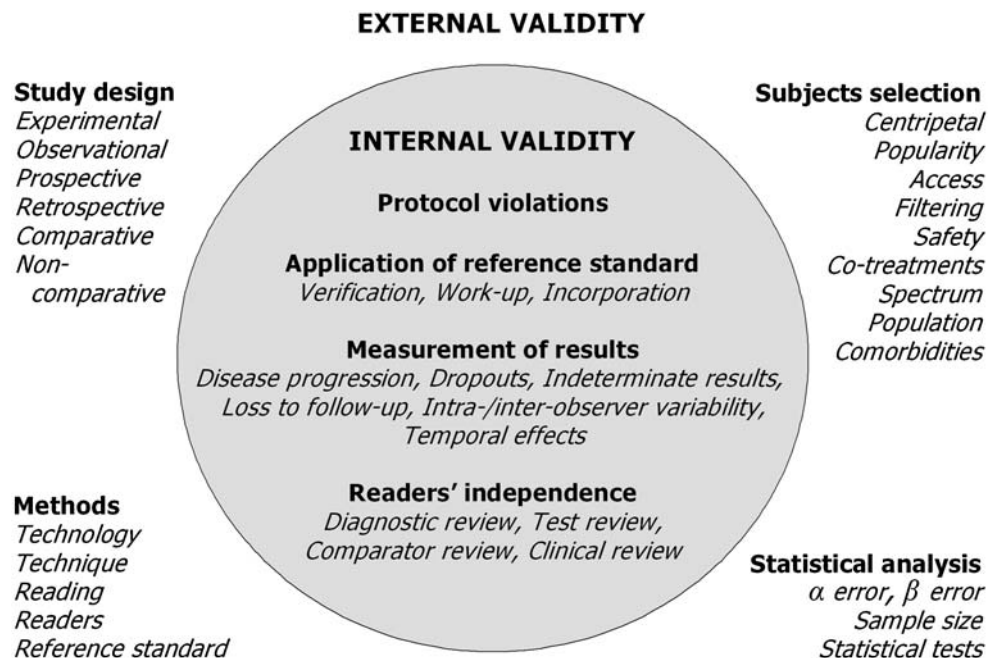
EXTERNAL VALIDITY

Study design
Experimental
Observational
Prospective
Retrospective
Comparative
Non-comparative

Subjects selection
Centripetal
Popularity
Access
Filtering
Safety
Co-treatments
Spectrum
Population
Comorbidities

INTERNAL VALIDITY

Protocol violations

Application of reference standard
Verification, Work-up, Incorporation

Measurement of results
Disease progression, Dropouts, Indeterminate results, Loss to follow-up, Intra-/inter-observer variability, Temporal effects

Readers' independence
Diagnostic review, Test review, Comparator review, Clinical review

Methods
Technology
Technique
Reading
Readers
Reference standard

Statistical analysis
$\alpha$ error, $\beta$ error
Sample size
Statistical tests